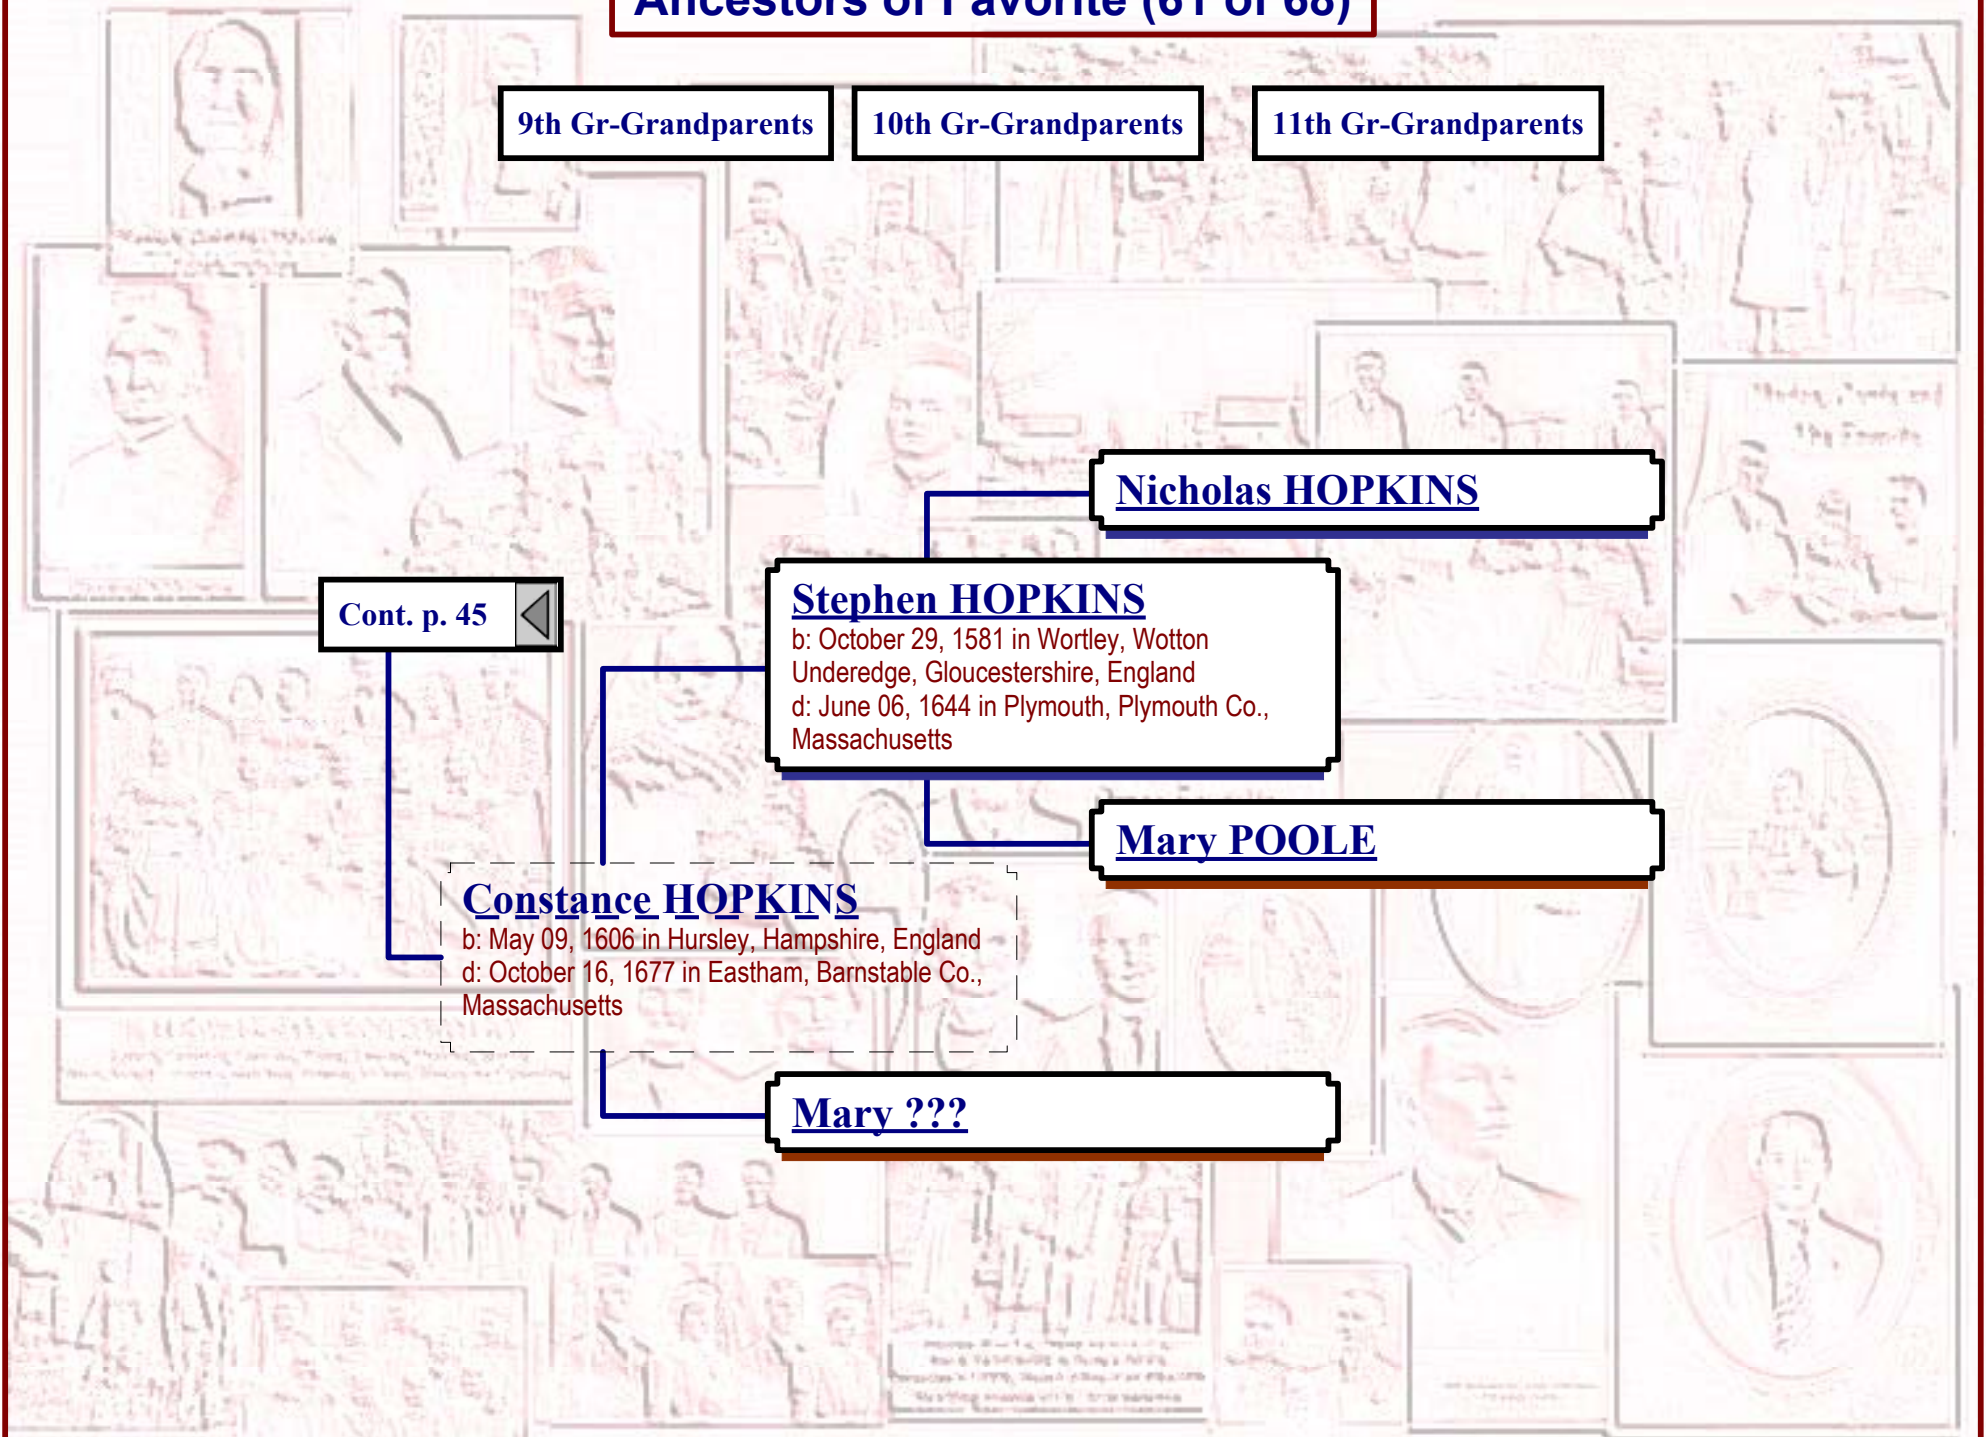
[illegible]

9th Gr-Grandparents

10th Gr-Grandparents

11th Gr-Grandparents

Nicholas HOPKINS

Cont. p. 45

Stephen HOPKINS
b: October 29, 1581 in Wortley, Wotton Underedge, Gloucestershire, England
d: June 06, 1644 in Plymouth, Plymouth Co., Massachusetts

Mary POOLE

Constance HOPKINS
b: May 09, 1606 in Hursley, Hampshire, England
d: October 16, 1677 in Eastham, Barnstable Co., Massachusetts

Mary ???